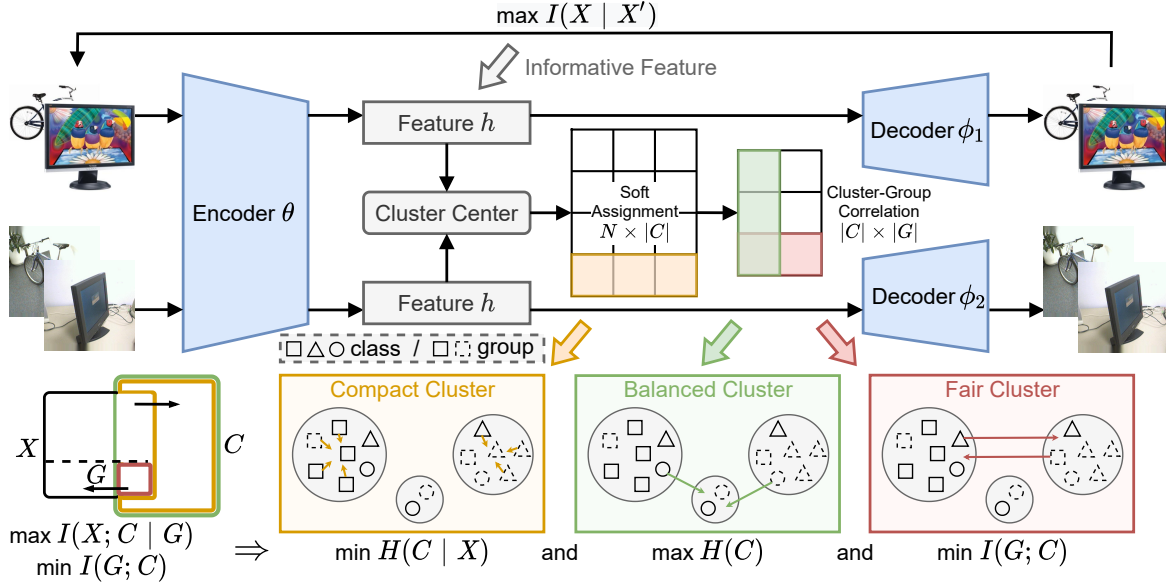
max $I(X \mid X')$

Informative Feature

Encoder $\theta$

Feature $h$

Cluster Center

Feature $h$

Soft Assignment $N \times |C|$

Cluster-Group Correlation $|C| \times |G|$

Decoder $\phi_1$

Decoder $\phi_2$

□ △ ○ class / □ ⬚ group

$X$

$C$

$G$

max $I(X; C \mid G)$
min $I(G; C)$

$\Rightarrow$

Compact Cluster

Balanced Cluster

Fair Cluster

min $H(C \mid X)$ and max $H(C)$ and min $I(G; C)$